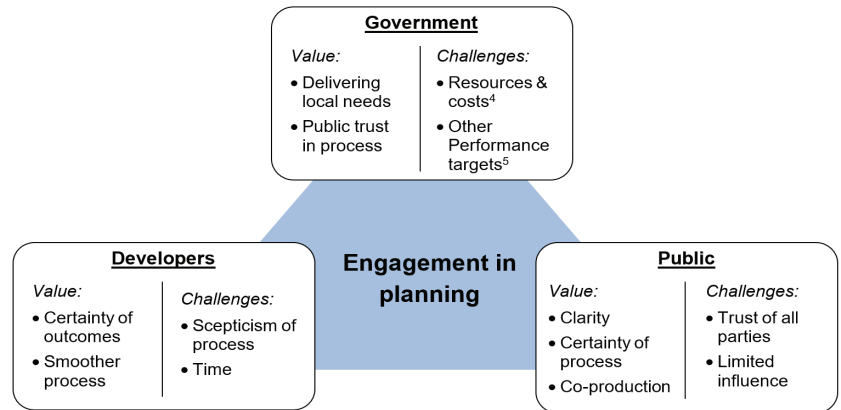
**Government**

*Value:*
- Delivering local needs
- Public trust in process

*Challenges:*
- Resources & costs$^4$
- Other Performance targets$^5$

**Engagement in planning**

**Developers**

*Value:*
- Certainty of outcomes
- Smoother process

*Challenges:*
- Scepticism of process
- Time

**Public**

*Value:*
- Clarity
- Certainty of process
- Co-production

*Challenges:*
- Trust of all parties
- Limited influence